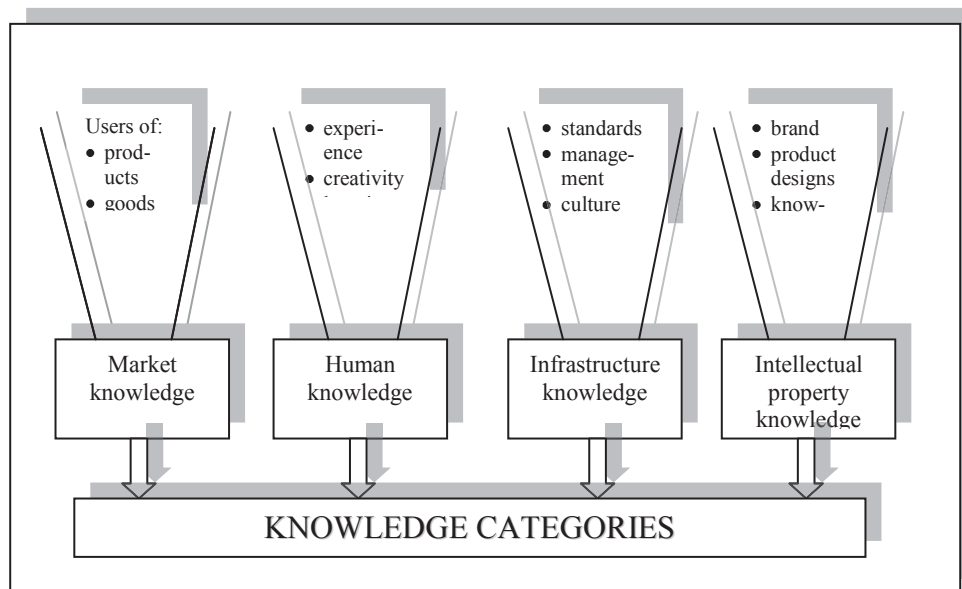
Users of:
• products
• goods

• experience
• creativity
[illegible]

• standards
• management
• culture

• brand
• product designs
• know-

Market knowledge

Human knowledge

Infrastructure knowledge

Intellectual property knowledge

KNOWLEDGE CATEGORIES